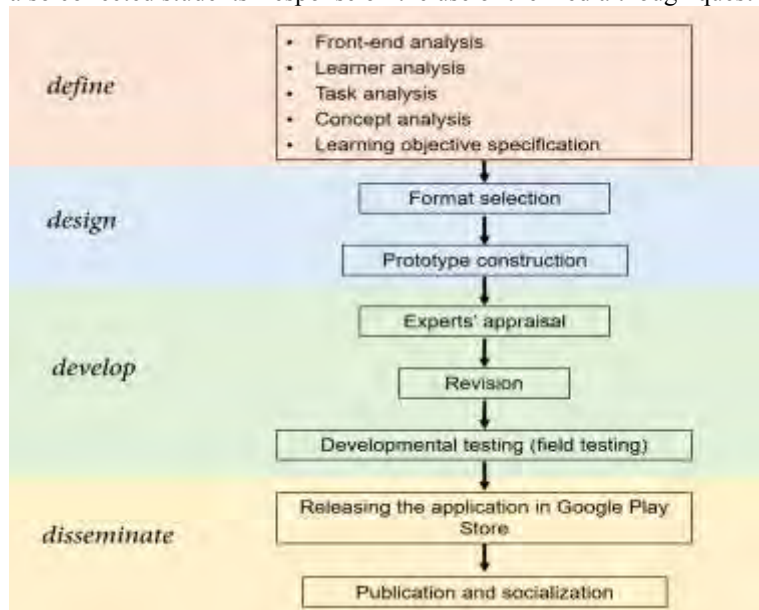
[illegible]

define

• Front-end analysis
• Learner analysis
• Task analysis
• Concept analysis
• Learning objective specification

design

Format selection

Prototype construction

develop

Experts' appraisal

Revision

Developmental testing (field testing)

disseminate

Releasing the application in Google Play Store

Publication and socialization